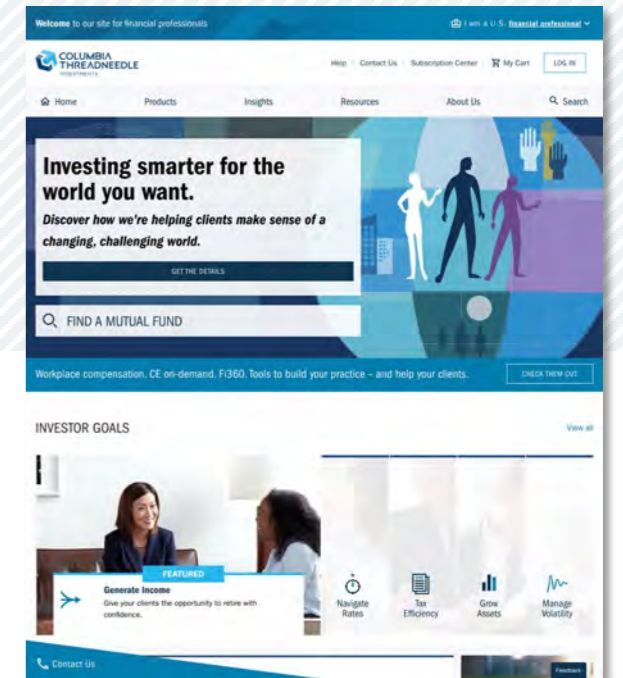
Welcome to our site for financial professionals

I am a U.S. financial professional

COLUMBIA THREADNEEDLE INVESTMENTS

Help | Contact Us | Subscription Center | My Cart | LOG IN

Home | Products | Insights | Resources | About Us | Search

Investing smarter for the world you want.

Discover how we're helping clients make sense of a changing, challenging world.

GET THE DETAILS

FIND A MUTUAL FUND

Workplace compensation. CE on-demand. Fi360. Tools to build your practice – and help your clients.

CHECK THEM OUT

INVESTOR GOALS

View all

FEATURED

Generate Income

Give your clients the opportunity to retire with confidence.

Navigate Rates

Tax Efficiency

Grow Assets

Manage Volatility

Contact Us

Feedback